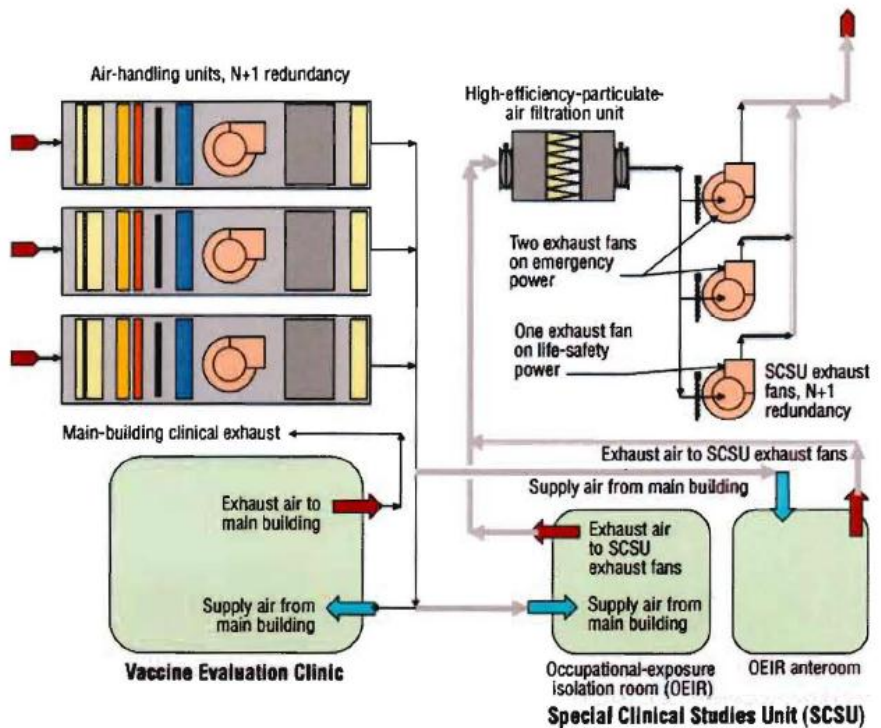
Air-handling units, N+1 redundancy

High-efficiency-particulate-air filtration unit

Two exhaust fans on emergency power

One exhaust fan on life-safety power

SCSU exhaust fans, N+1 redundancy

Main-building clinical exhaust

Exhaust air to SCSU exhaust fans

Supply air from main building

Exhaust air to main building

Exhaust air to SCSU exhaust fans

Supply air from main building

Supply air from main building

Vaccine Evaluation Clinic

Occupational-exposure isolation room (OEIR)

OEIR anteroom

Special Clinical Studies Unit (SCSU)